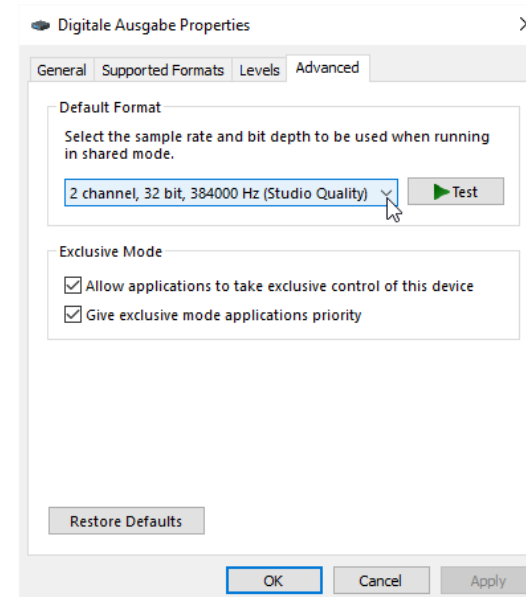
Digitale Ausgabe Properties

General | Supported Formats | Levels | Advanced

Default Format

Select the sample rate and bit depth to be used when running in shared mode.

2 channel, 32 bit, 384000 Hz (Studio Quality)

Test

Exclusive Mode

Allow applications to take exclusive control of this device

Give exclusive mode applications priority

Restore Defaults

OK

Cancel

Apply